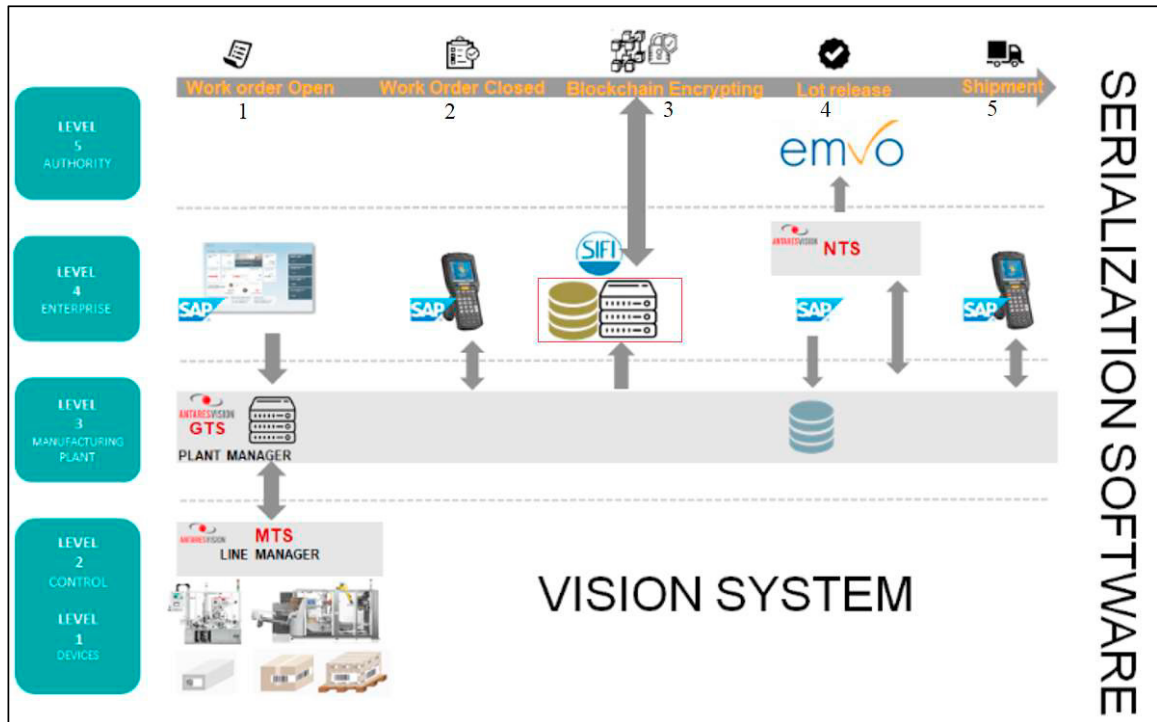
Work order Open
1
Work Order Closed
2
Blockchain Encrypting
3
Lot release
4
Shipment
5

SERIALIZATION SOFTWARE

LEVEL
5
AUTHORITY

emvo

LEVEL
4
ENTERPRISE

SAP

SAP

SIFI

ANTARESVISION NTS

SAP

SAP

LEVEL
3
MANUFACTURING PLANT

ANTARESVISION
GTS
PLANT MANAGER

LEVEL
2
CONTROL

LEVEL
1
DEVICES

ANTARESVISION MTS
LINE MANAGER

VISION SYSTEM